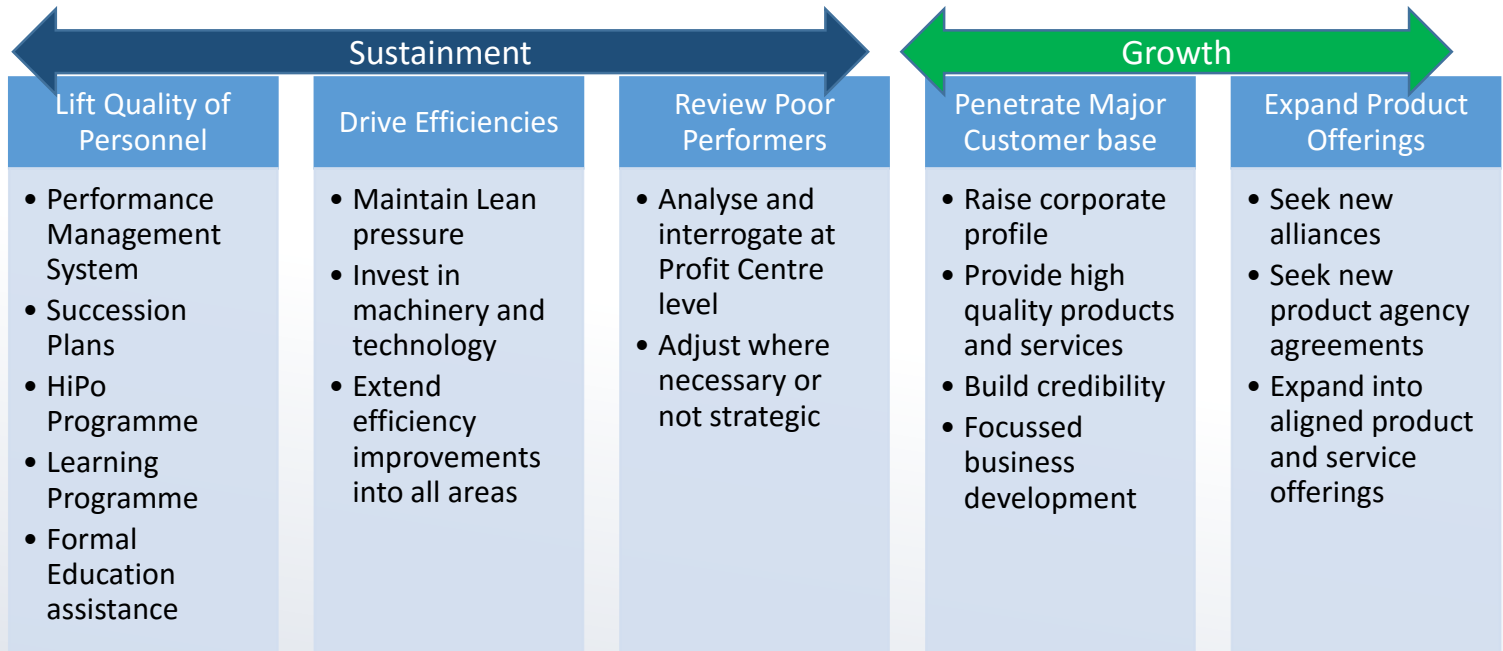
Sustainment

Growth

Lift Quality of Personnel

- Performance Management System
- Succession Plans
- HiPo Programme
- Learning Programme
- Formal Education assistance

Drive Efficiencies

- Maintain Lean pressure
- Invest in machinery and technology
- Extend efficiency improvements into all areas

Review Poor Performers

- Analyse and interrogate at Profit Centre level
- Adjust where necessary or not strategic

Penetrate Major Customer base

- Raise corporate profile
- Provide high quality products and services
- Build credibility
- Focussed business development

Expand Product Offerings

- Seek new alliances
- Seek new product agency agreements
- Expand into aligned product and service offerings